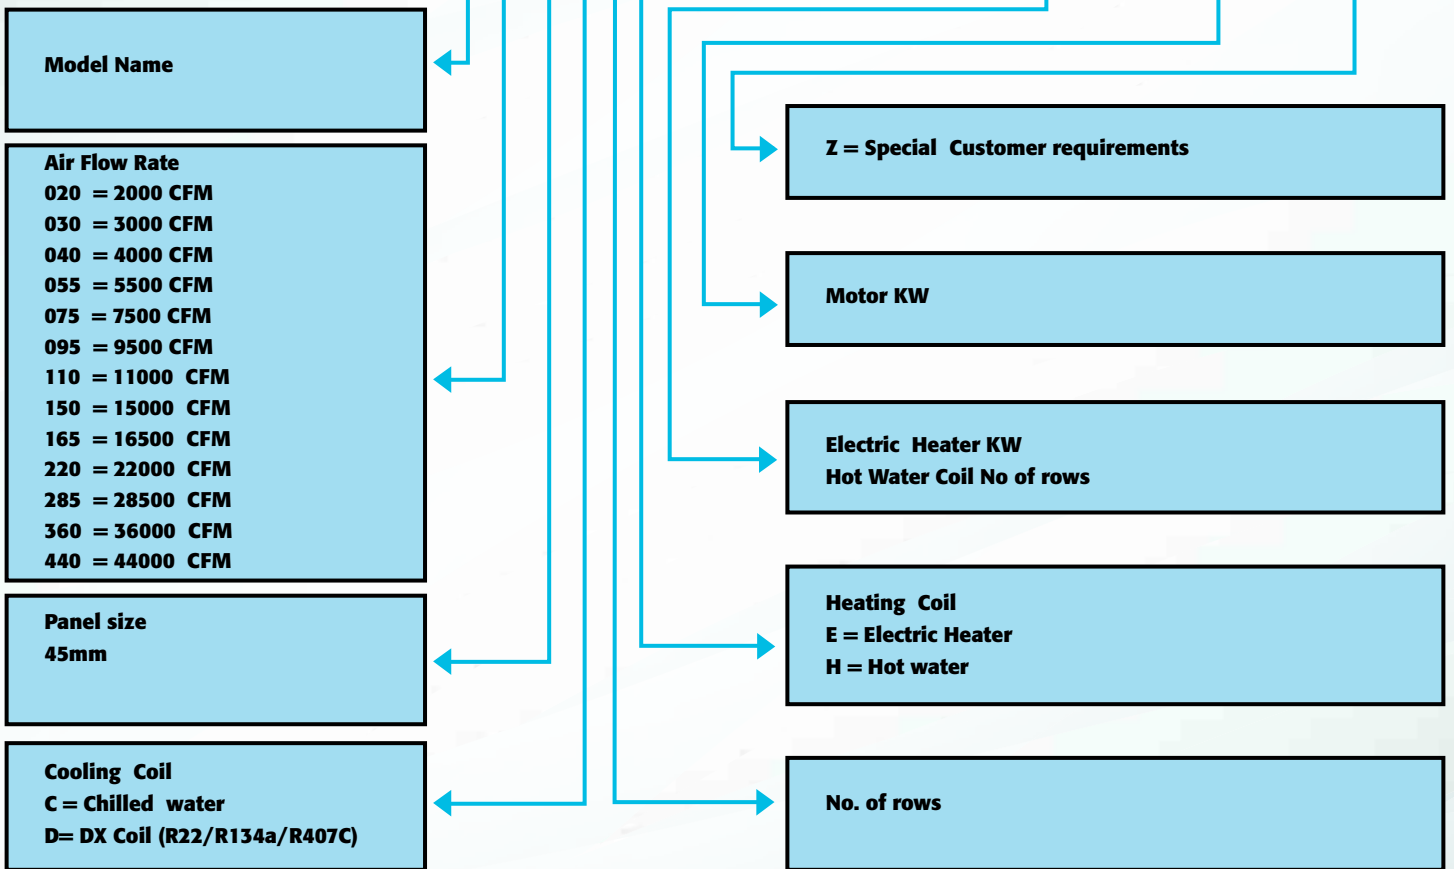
Model Name

Air Flow Rate
020 = 2000 CFM
030 = 3000 CFM
040 = 4000 CFM
055 = 5500 CFM
075 = 7500 CFM
095 = 9500 CFM
110 = 11000 CFM
150 = 15000 CFM
165 = 16500 CFM
220 = 22000 CFM
285 = 28500 CFM
360 = 36000 CFM
440 = 44000 CFM

Panel size
45mm

Cooling Coil
C = Chilled water
D= DX Coil (R22/R134a/R407C)

Z = Special Customer requirements

Motor KW

Electric Heater KW
Hot Water Coil No of rows

Heating Coil
E = Electric Heater
H = Hot water

No. of rows